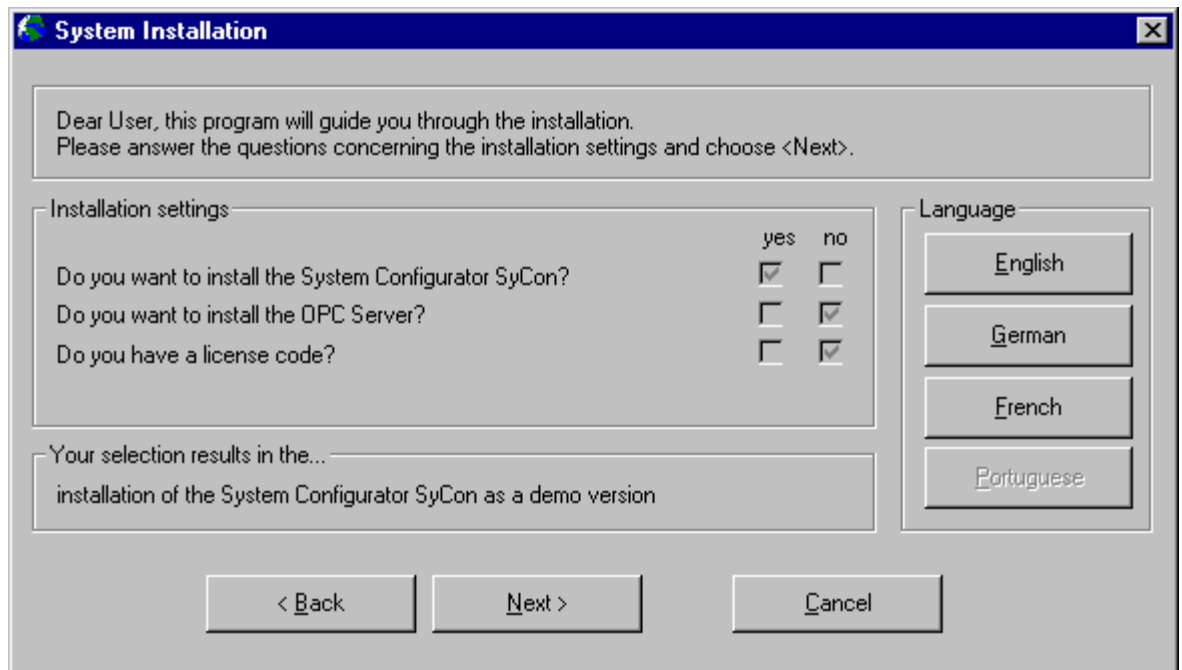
System Installation

Dear User, this program will guide you through the installation.
Please answer the questions concerning the installation settings and choose <Next>.

Installation settings

yes no

Do you want to install the System Configurator SyCon?

Do you want to install the OPC Server?

Do you have a license code?

Language

English

German

French

Portuguese

Your selection results in the...

installation of the System Configurator SyCon as a demo version

< Back

Next >

Cancel